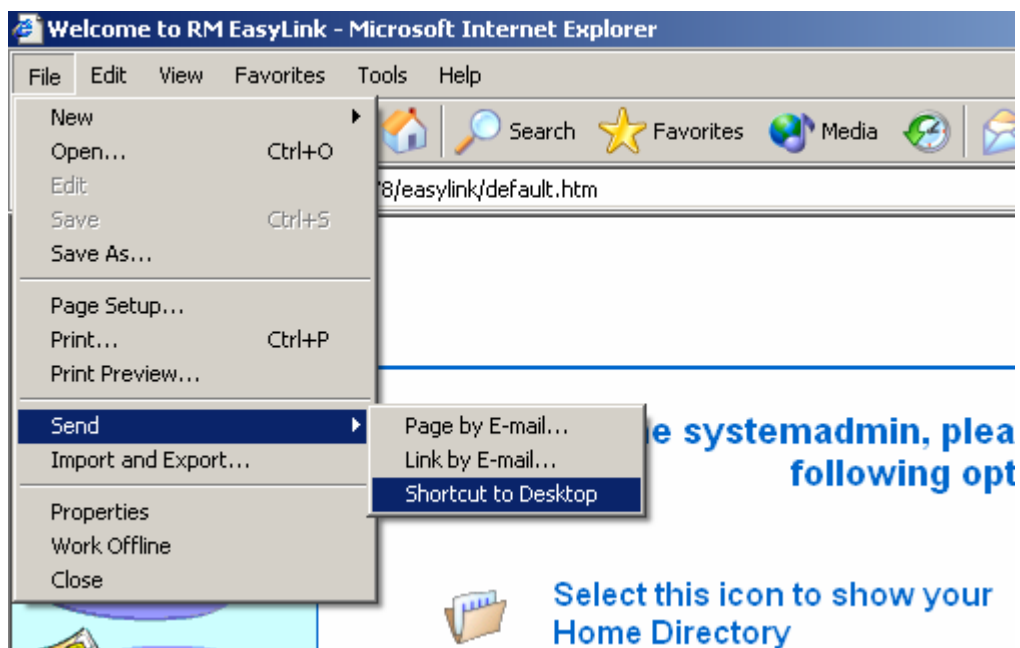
Welcome to RM EasyLink - Microsoft Internet Explorer

File Edit View Favorites Tools Help

New
Open... Ctrl+O
Edit
Save Ctrl+S
Save As...
Page Setup...
Print... Ctrl+P
Print Preview...
Send
Import and Export...
Properties
Work Offline
Close

Page by E-mail...
Link by E-mail...
Shortcut to Desktop

Search Favorites Media

78/easylink/default.htm

e systemadmin, plea
following opt

Select this icon to show your Home Directory